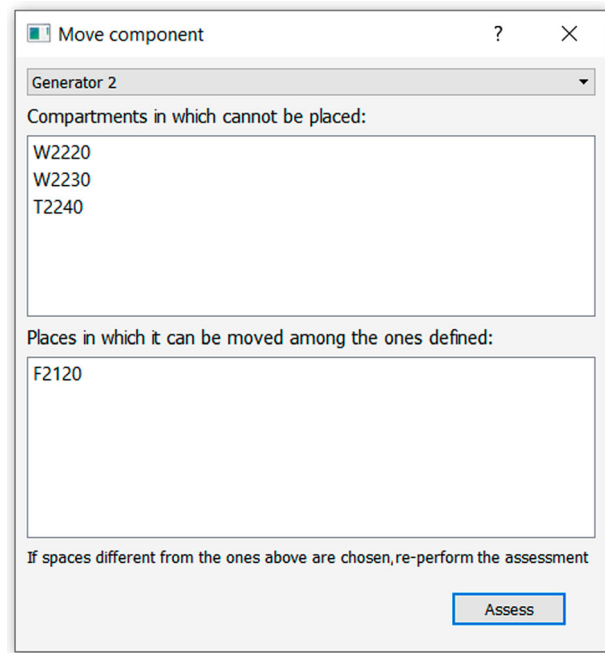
Move component ? X

Generator 2

Compartments in which cannot be placed:

W2220
W2230
T2240

Places in which it can be moved among the ones defined:

F2120

If spaces different from the ones above are chosen,re-perform the assessment

Assess